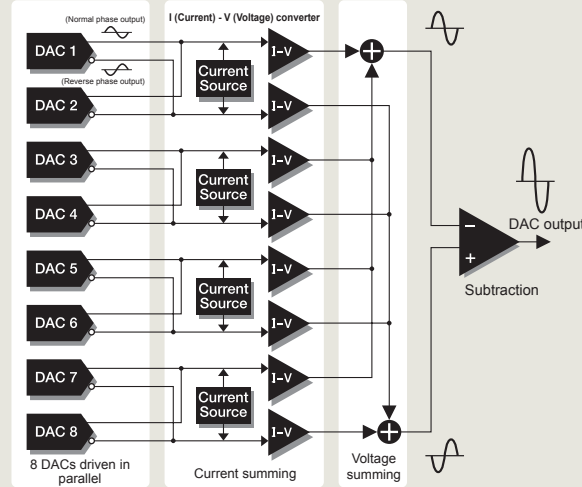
(Normal phase output)

(Reverse phase output)

I (Current) - V (Voltage) converter

DAC 1

DAC 2

DAC 3

DAC 4

DAC 5

DAC 6

DAC 7

DAC 8

Current Source

Current Source

Current Source

Current Source

I-V

I-V

I-V

I-V

I-V

I-V

I-V

I-V

−

+

DAC output

Subtraction

8 DACs driven in parallel

Current summing

Voltage summing